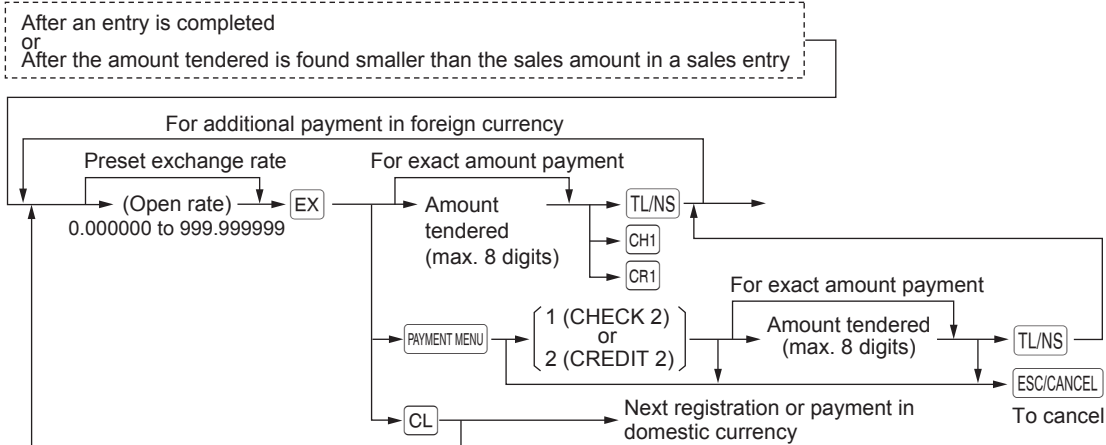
After an entry is completed
or
After the amount tendered is found smaller than the sales amount in a sales entry

For additional payment in foreign currency

Preset exchange rate

(Open rate)
0.000000 to 999.999999

EX

For exact amount payment

Amount tendered (max. 8 digits)

TL/NS

CH1

CR1

For exact amount payment

PAYMENT MENU

1 (CHECK 2)
or
2 (CREDIT 2)

Amount tendered (max. 8 digits)

TL/NS

ESC/CANCEL

To cancel

CL

Next registration or payment in domestic currency